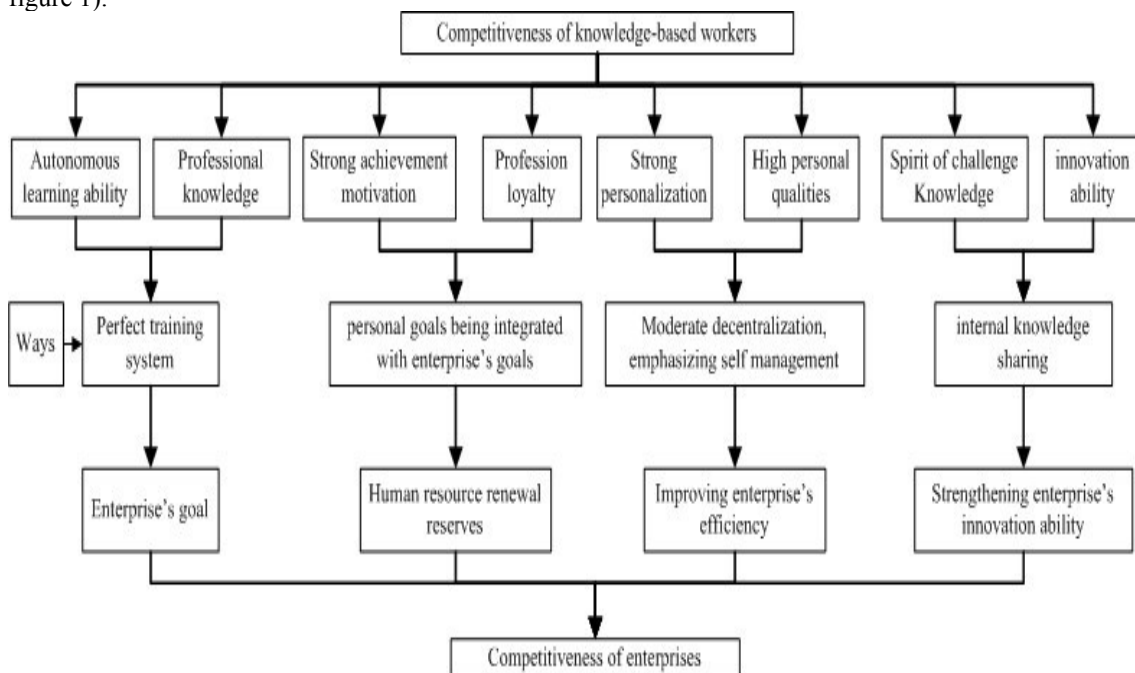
figure 1).

Competitiveness of knowledge-based workers

Autonomous learning ability

Professional knowledge

Strong achievement motivation

Profession loyalty

Strong personalization

High personal qualities

Spirit of challenge Knowledge

innovation ability

Ways

Perfect training system

personal goals being integrated with enterprise's goals

Moderate decentralization, emphasizing self management

internal knowledge sharing

Enterprise's goal

Human resource renewal reserves

Improving enterprise's efficiency

Strengthening enterprise's innovation ability

Competitiveness of enterprises